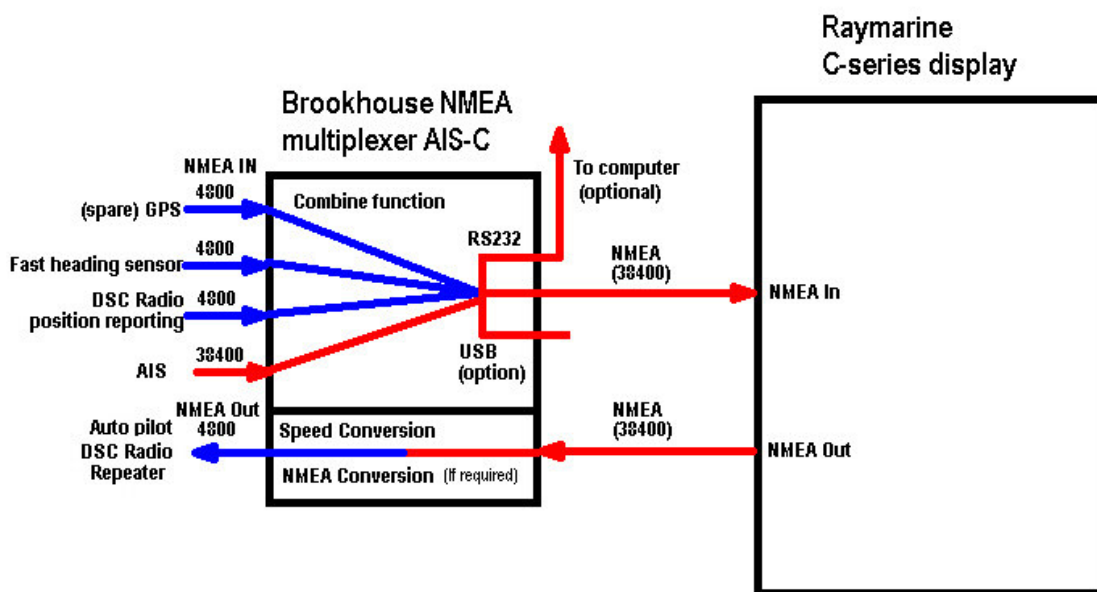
Raymarine
C-series display

Brookhouse NMEA
multiplexer AIS-C

NMEA IN
4800
(spare) GPS
Combine function
4800
Fast heading sensor
DSC Radio
4800
position reporting
38400
AIS

To computer
(optional)
RS232
NMEA
(38400)
NMEA In
USB
(option)

NMEA Out
4800
Auto pilot
DSC Radio
Repeater
Speed Conversion
NMEA Conversion (If required)
NMEA
(38400)
NMEA Out